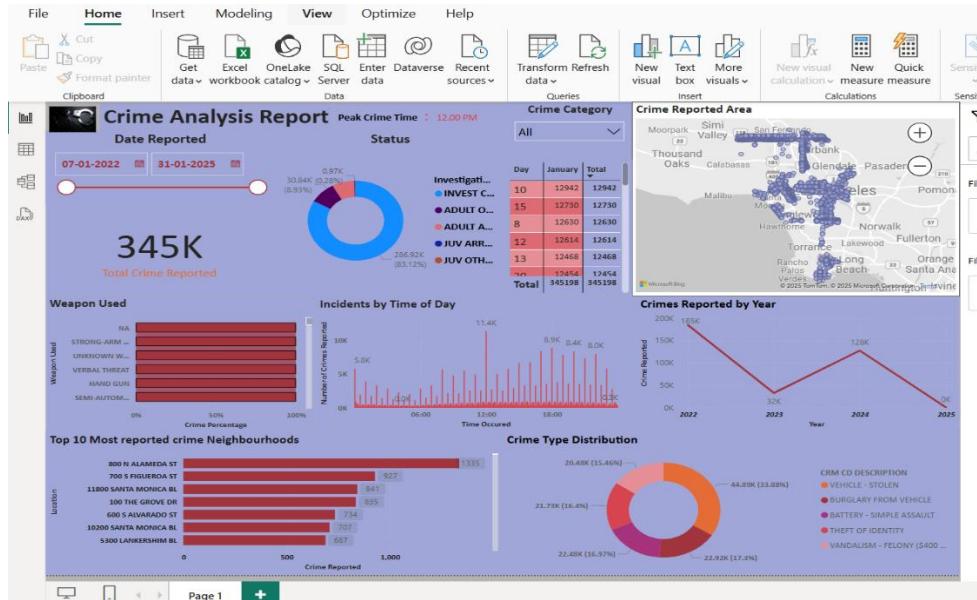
File Home Insert Modeling View Optimize Help

Paste Cut Copy Format painter Clipboard

Get data Excel workbook OneLake catalog SQL Server Enter data Dataverse Recent sources Data

Transform data Refresh Queries

New visual Text box More visuals Insert

New visual calculation New measure Quick measure Calculations

Crime Analysis Report

Peak Crime Time : 12.00 PM

Date Reported

07-01-2022 31-01-2025

345K

Total Crime Reported

Status

0.97K (0.28%)

30.84K (8.93%)

286.92K (83.12%)

Investigati...

INVEST C...

ADULT O...

ADULT A...

JUV ARR...

JUV OTH...

Crime Category

All

| Day | January | Total |
|---|---|---|
| 10 | 12942 | 12942 |
| 15 | 12730 | 12730 |
| 8 | 12630 | 12630 |
| 12 | 12614 | 12614 |
| 13 | 12468 | 12468 |
| 20 | 12454 | 12454 |
| Total | 345198 | 345198 |

Crime Reported Area

Moorpark Simi Valley San Fernando Thousand Oaks Calabasas Burbank Glendale Pasadena Malibu Pomona Hawthorne Norwalk Fullerton Torrance Lakewood Rancho Palos Verdes Long Beach Orange Santa Ana Irvine Huntington

© 2025 TomTom, © 2025 Microsoft Corporation Terms

Microsoft Bing

Weapon Used

NA
STRONG-ARM ...
UNKNOWN W...
VERBAL THREAT
HAND GUN
SEMI-AUTOM...

Weapon Used

0% 50% 100%

Crime Percentage

Incidents by Time of Day

11.4K
8.9K 8.4K 8.0K
5.8K

10K 5K 0K

Number of Crimes Reported

06:00 12:00 18:00

Time Occured

Crimes Reported by Year

185K
128K
32K
0K

200K 150K 100K 50K 0K

Crime Reported

2022 2023 2024 2025

Year

Top 10 Most reported crime Neighbourhoods

800 N ALAMEDA ST 1335
700 S FIGUEROA ST 927
11800 SANTA MONICA BL 841
100 THE GROVE DR 835
600 S ALVARADO ST 734
10200 SANTA MONICA BL 707
5300 LANKERSHIM BL 667

Location

0 500 1,000

Crime Reported

Crime Type Distribution

20.48K (15.46%)
44.89K (33.88%)
21.73K (16.4%)
22.48K (16.97%)
22.92K (17.3%)

CRM CD DESCRIPTION

VEHICLE - STOLEN
BURGLARY FROM VEHICLE
BATTERY - SIMPLE ASSAULT
THEFT OF IDENTITY
VANDALISM - FELONY ($400 ...

Page 1